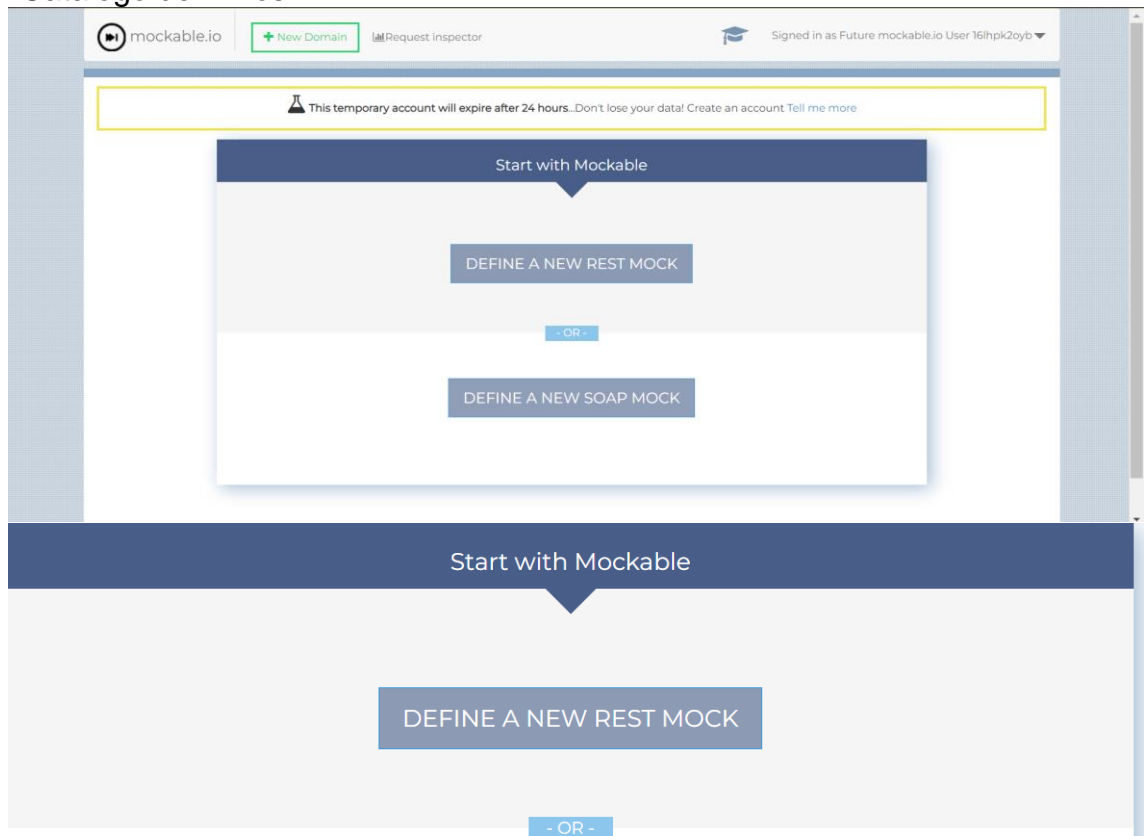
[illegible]

mockable.io

+ New Domain

Request inspector

Signed in as Future mockable.io User 16lhpk2oyb

This temporary account will expire after 24 hours...Don't lose your data! Create an account Tell me more

Start with Mockable

DEFINE A NEW REST MOCK

- OR -

DEFINE A NEW SOAP MOCK

Start with Mockable

DEFINE A NEW REST MOCK

- OR -